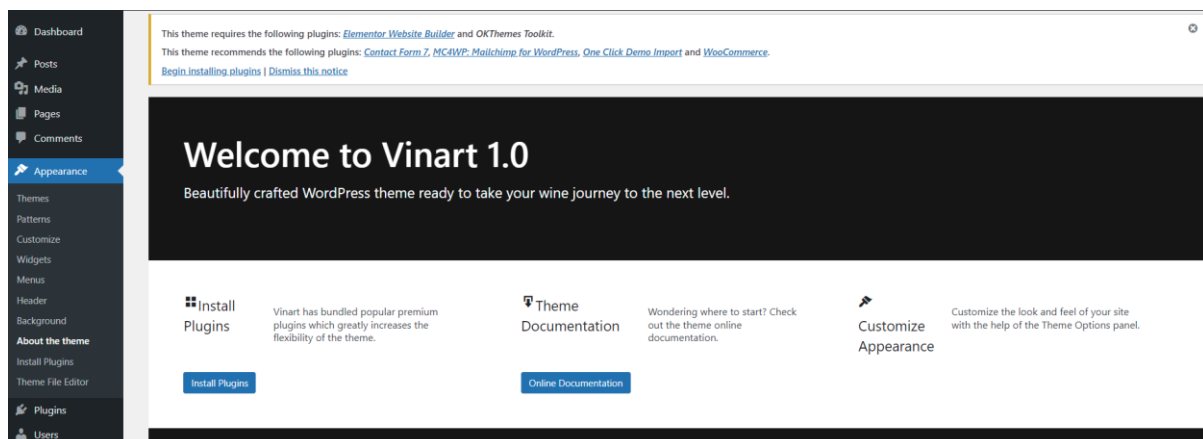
Dashboard
Posts
Media
Pages
Comments
Appearance
Themes
Patterns
Customize
Widgets
Menus
Header
Background
About the theme
Install Plugins
Theme File Editor
Plugins
Users

This theme requires the following plugins: Elementor Website Builder and OKThemes Toolkit.

This theme recommends the following plugins: Contact Form 7, MC4WP: Mailchimp for WordPress, One Click Demo Import and WooCommerce.

Begin installing plugins | Dismiss this notice

Welcome to Vinart 1.0

Beautifully crafted WordPress theme ready to take your wine journey to the next level.

Install Plugins

Vinart has bundled popular premium plugins which greatly increases the flexibility of the theme.

Install Plugins

Theme Documentation

Wondering where to start? Check out the theme online documentation.

Online Documentation

Customize Appearance

Customize the look and feel of your site with the help of the Theme Options panel.